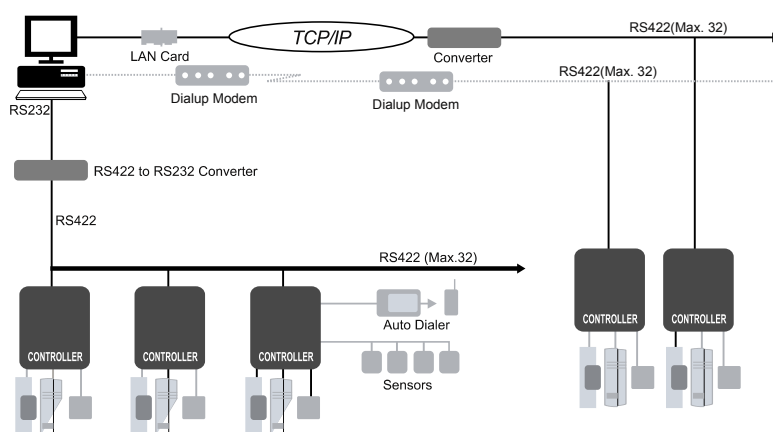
LAN Card
TCP/IP
Converter
RS422(Max. 32)
RS422(Max. 32)
Dialup Modem
Dialup Modem
RS232
RS422 to RS232 Converter
RS422
RS422 (Max.32)
CONTROLLER
CONTROLLER
CONTROLLER
Auto Dialer
Sensors
CONTROLLER
CONTROLLER